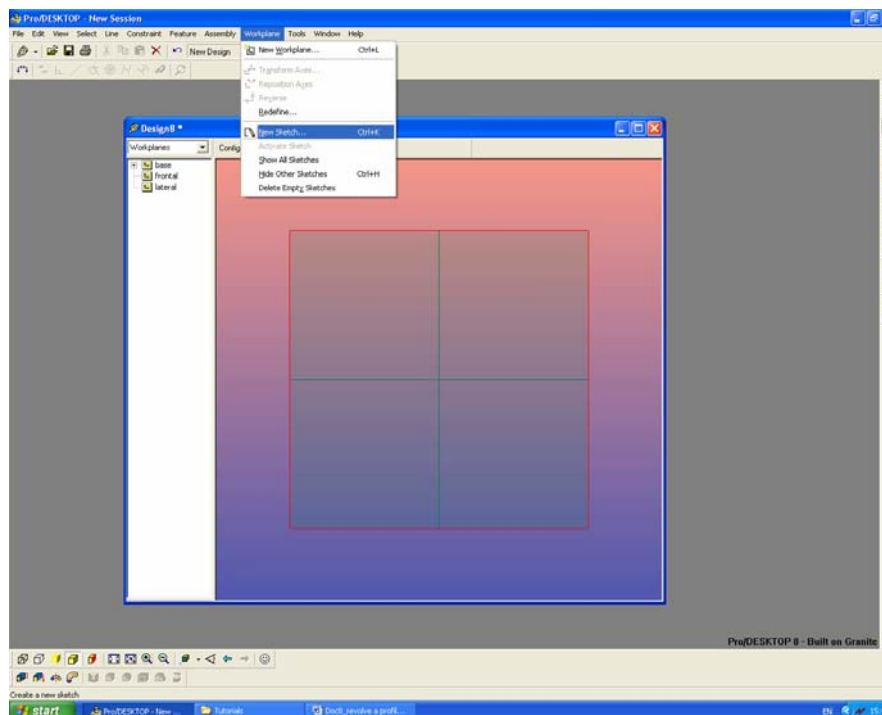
Pro/DESKTOP - New Session

File Edit View Select Line Constraint Feature Assembly Workplane Tools Window Help

New Design

New Workplane... Ctrl+L
Transform Axes...
Reposition Axes
Reverse
Redefine...
New Sketch... Ctrl+K
Activate Sketch
Show All Sketches
Hide Other Sketches Ctrl+H
Delete Empty Sketches

Design8 *

Workplanes
Config

base
frontal
lateral

Pro/DESKTOP 8 - Built on Granite

Create a new sketch

start
Pro/DESKTOP - New ...
Tutorials
Doc8_revolve a profil...

EN